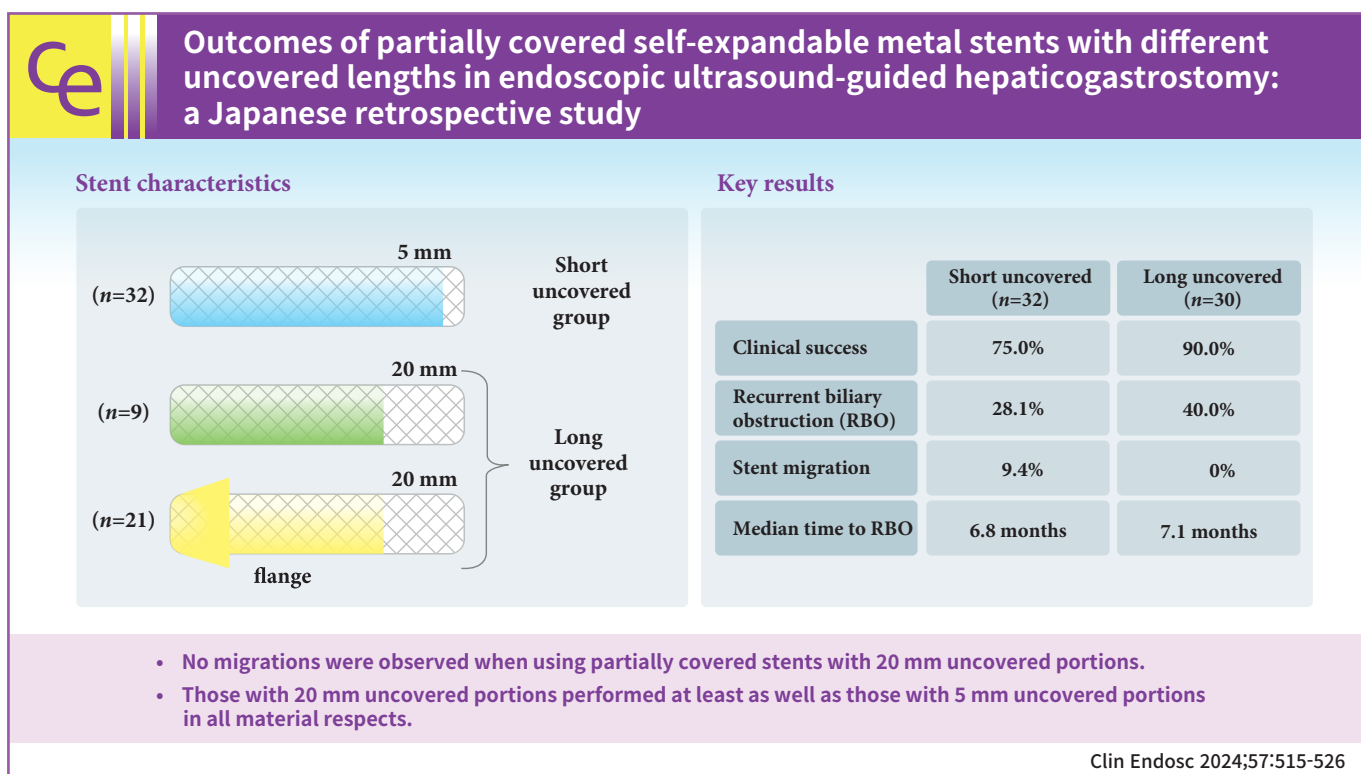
Ce

Outcomes of partially covered self-expandable metal stents with different uncovered lengths in endoscopic ultrasound-guided hepaticogastrostomy: a Japanese retrospective study

Stent characteristics

5 mm

($n$=32)

Short uncovered group

20 mm

($n$=9)

Long uncovered group

20 mm

($n$=21)

flange

Key results

| | Short uncovered ($n$=32) | Long uncovered ($n$=30) |
|---|---|---|
| Clinical success | 75.0% | 90.0% |
| Recurrent biliary obstruction (RBO) | 28.1% | 40.0% |
| Stent migration | 9.4% | 0% |
| Median time to RBO | 6.8 months | 7.1 months |

• No migrations were observed when using partially covered stents with 20 mm uncovered portions.

• Those with 20 mm uncovered portions performed at least as well as those with 5 mm uncovered portions in all material respects.

Clin Endosc 2024;57:515-526